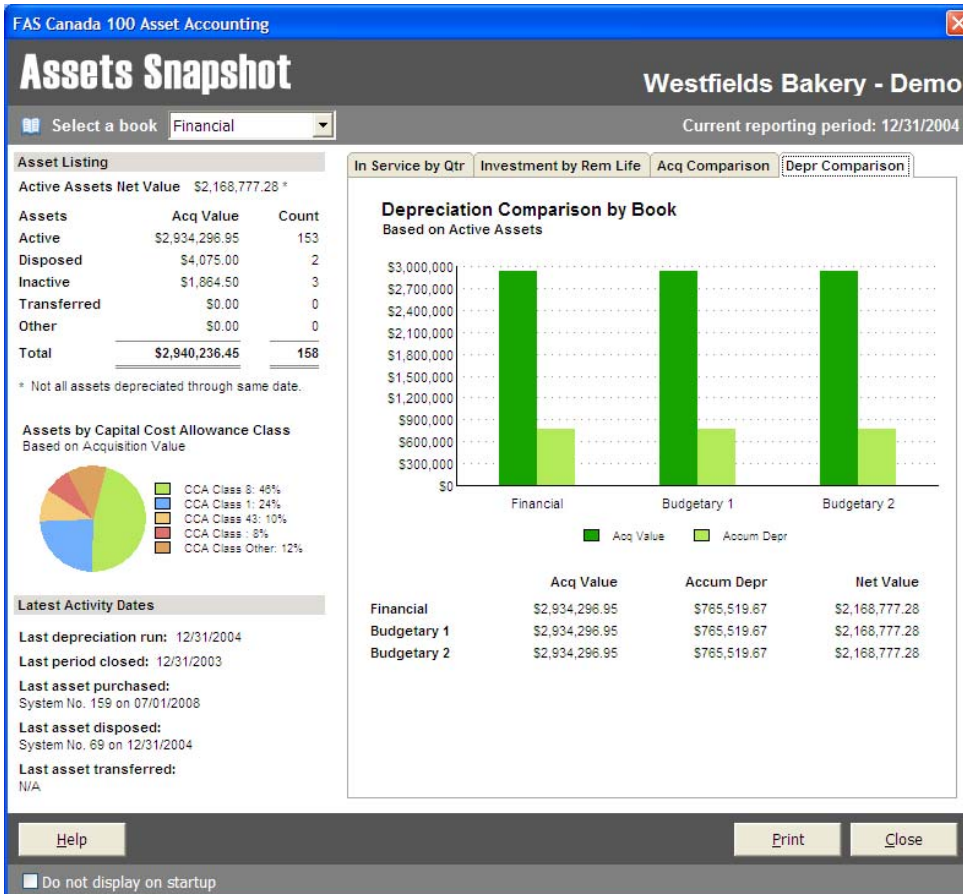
FAS Canada 100 Asset Accounting

Assets Snapshot

Westfields Bakery - Demo

Select a book Financial

Current reporting period: 12/31/2004

Asset Listing

Active Assets Net Value $2,168,777.28 *

| Assets | Acq Value | Count |
|---|---|---|
| Active | $2,934,296.95 | 153 |
| Disposed | $4,075.00 | 2 |
| Inactive | $1,864.50 | 3 |
| Transferred | $0.00 | 0 |
| Other | $0.00 | 0 |
| Total | $2,940,236.45 | 158 |

* Not all assets depreciated through same date.

Assets by Capital Cost Allowance Class
Based on Acquisition Value

CCA Class 8: 46%
CCA Class 1: 24%
CCA Class 43: 10%
CCA Class : 8%
CCA Class Other: 12%

Latest Activity Dates

Last depreciation run: 12/31/2004

Last period closed: 12/31/2003

Last asset purchased:
System No. 159 on 07/01/2008

Last asset disposed:
System No. 69 on 12/31/2004

Last asset transferred:
N/A

In Service by Qtr | Investment by Rem Life | Acq Comparison | Depr Comparison

Depreciation Comparison by Book
Based on Active Assets

$3,000,000
$2,700,000
$2,400,000
$2,100,000
$1,800,000
$1,500,000
$1,200,000
$900,000
$600,000
$300,000
$0

Financial Budgetary 1 Budgetary 2

Acq Value Accum Depr

| | Acq Value | Accum Depr | Net Value |
|---|---|---|---|
| Financial | $2,934,296.95 | $765,519.67 | $2,168,777.28 |
| Budgetary 1 | $2,934,296.95 | $765,519.67 | $2,168,777.28 |
| Budgetary 2 | $2,934,296.95 | $765,519.67 | $2,168,777.28 |

Help

Print

Close

Do not display on startup